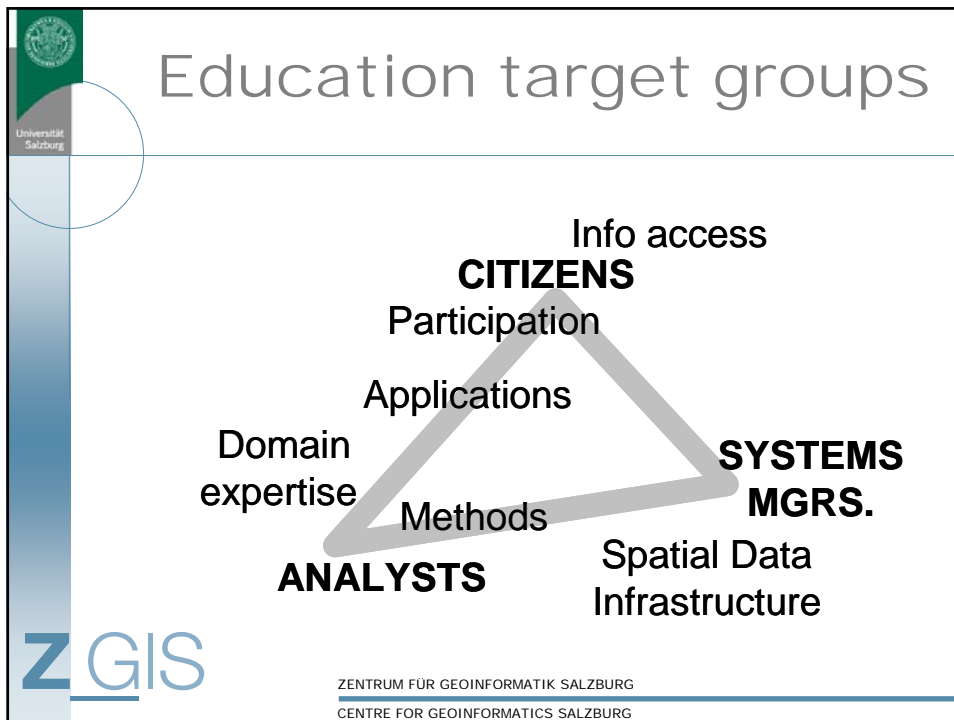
Universität Salzburg

Education target groups

Info access
CITIZENS
Participation

Applications

Domain expertise

SYSTEMS MGRS.

Methods

ANALYSTS

Spatial Data Infrastructure

Z GIS

ZENTRUM FÜR GEOINFORMATIK SALZBURG
CENTRE FOR GEOINFORMATICS SALZBURG